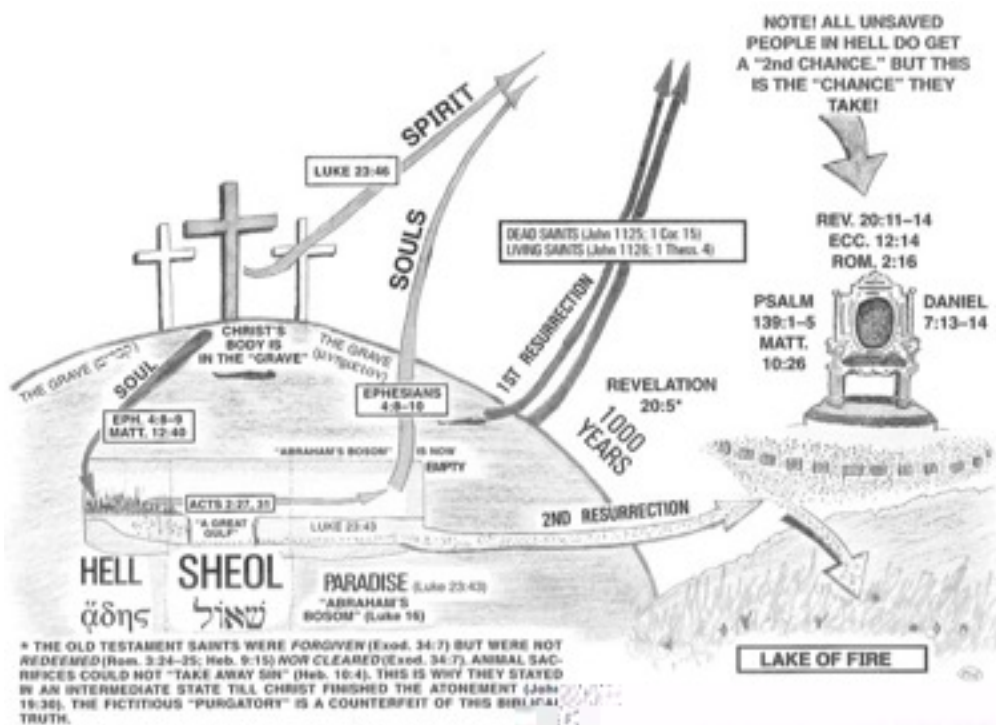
NOTE! ALL UNSAVED PEOPLE IN HELL DO GET A "2nd CHANCE." BUT THIS IS THE "CHANCE" THEY TAKE!

SPIRIT

LUKE 23:46

SOULS

DEAD SAINTS (John 11:25; 1 Cor. 15)
LIVING SAINTS (John 11:26; 1 Thess. 4)

1ST RESURRECTION

REV. 20:11–14
ECC. 12:14
ROM. 2:16

PSALM 139:1–5
MATT. 10:26

DANIEL 7:13–14

CHRIST'S BODY IS IN THE "GRAVE"

THE GRAVE ([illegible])

THE GRAVE ([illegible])

SOUL

EPH. 4:8–9
MATT. 12:40

EPHESIANS 4:8–10

REVELATION 20:5*

1000 YEARS

"ABRAHAM'S BOSOM" IS NOW EMPTY

ACTS 2:27, 31

"A GREAT GULF"

LUKE 23:43

2ND RESURRECTION

HELL
ᾅδης

SHEOL
שְׁאוֹל

PARADISE (Luke 23:43)
"ABRAHAM'S BOSOM" (Luke 16)

LAKE OF FIRE

* THE OLD TESTAMENT SAINTS WERE FORGIVEN (Exod. 34:7) BUT WERE NOT REDEEMED (Rom. 3:24–25; Heb. 9:15) NOR CLEARED (Exod. 34:7). ANIMAL SACRIFICES COULD NOT "TAKE AWAY SIN" (Heb. 10:4). THIS IS WHY THEY STAYED IN AN INTERMEDIATE STATE TILL CHRIST FINISHED THE ATONEMENT (John 19:30). THE FICTITIOUS "PURGATORY" IS A COUNTERFEIT OF THIS BIBLICAL TRUTH.